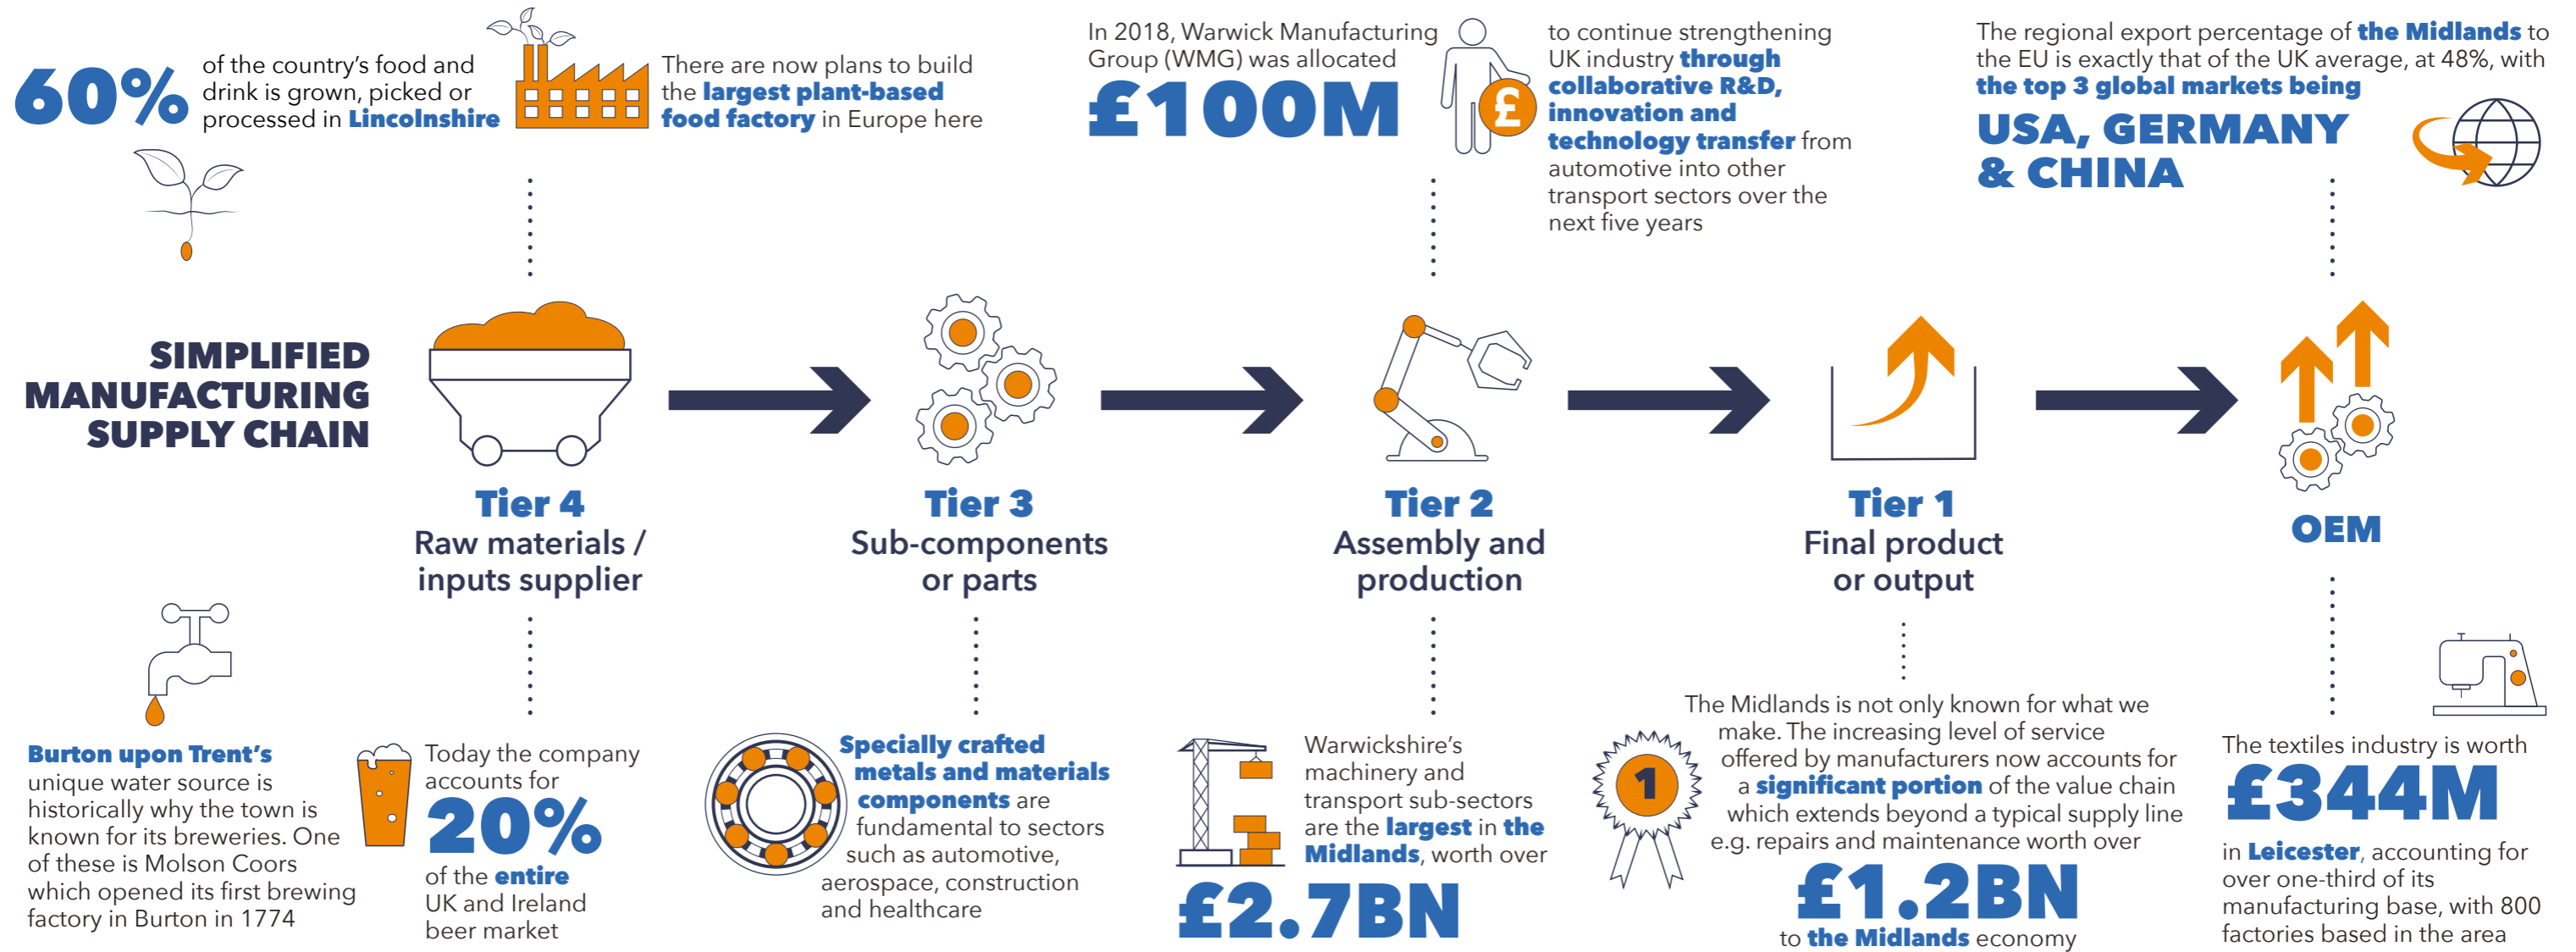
60% of the country's food and drink is grown, picked or processed in Lincolnshire

There are now plans to build the largest plant-based food factory in Europe here

In 2018, Warwick Manufacturing Group (WMG) was allocated

£100M

to continue strengthening UK industry through collaborative R&D, innovation and technology transfer from automotive into other transport sectors over the next five years

The regional export percentage of the Midlands to the EU is exactly that of the UK average, at 48%, with the top 3 global markets being

USA, GERMANY & CHINA

SIMPLIFIED MANUFACTURING SUPPLY CHAIN

Tier 4
Raw materials / inputs supplier

Tier 3
Sub-components or parts

Tier 2
Assembly and production

Tier 1
Final product or output

OEM

Burton upon Trent's unique water source is historically why the town is known for its breweries. One of these is Molson Coors which opened its first brewing factory in Burton in 1774

Today the company accounts for

20%

of the entire UK and Ireland beer market

Specially crafted metals and materials components are fundamental to sectors such as automotive, aerospace, construction and healthcare

Warwickshire's machinery and transport sub-sectors are the largest in the Midlands, worth over

£2.7BN

The Midlands is not only known for what we make. The increasing level of service offered by manufacturers now accounts for a significant portion of the value chain which extends beyond a typical supply line e.g. repairs and maintenance worth over

£1.2BN

to the Midlands economy

The textiles industry is worth

£344M

in Leicester, accounting for over one-third of its manufacturing base, with 800 factories based in the area